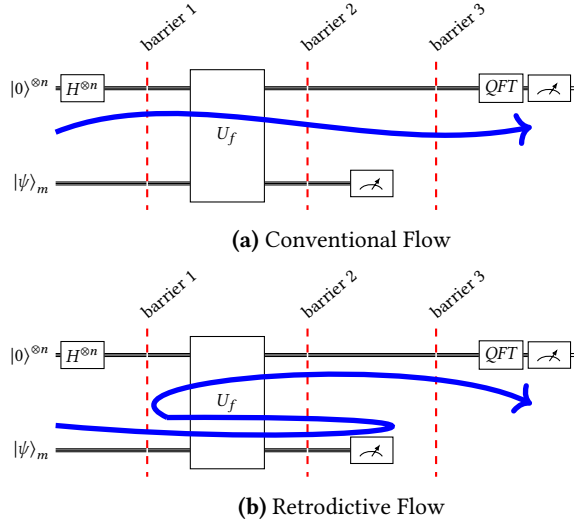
barrier 1
barrier 2
barrier 3
$|0\rangle^{\otimes n}$
$H^{\otimes n}$
$U_f$
$QFT$
$|\psi\rangle_m$

**(a)** Conventional Flow

barrier 1
barrier 2
barrier 3
$|0\rangle^{\otimes n}$
$H^{\otimes n}$
$U_f$
$QFT$
$|\psi\rangle_m$

**(b)** Retrodictive Flow